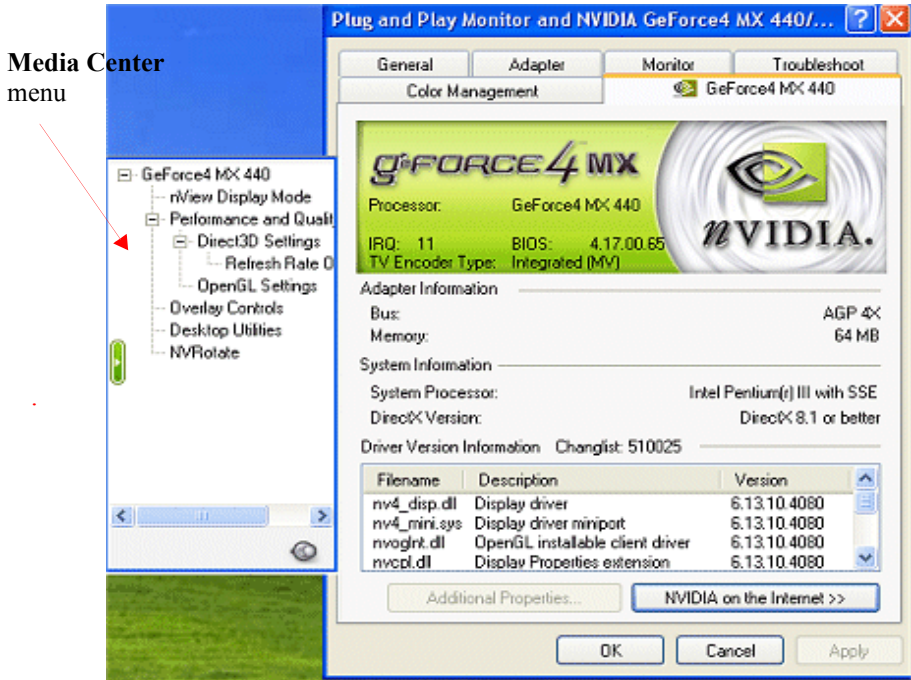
Media Center
menu

GeForce4 MX 440
nView Display Mode
Performance and Qualit
Direct3D Settings
Refresh Rate O
OpenGL Settings
Overlay Controls
Desktop Utilities
NVRotate

Plug and Play Monitor and NVIDIA GeForce4 MX 440/...

General | Adapter | Monitor | Troubleshoot
Color Management | GeForce4 MX 440

GeFORCE4 MX
Processor: GeForce4 MX 440
IRQ: 11 BIOS: 4.17.00.65
TV Encoder Type: Integrated (MV)
NVIDIA.

Adapter Information
Bus: AGP 4X
Memory: 64 MB

System Information
System Processor: Intel Pentium(r) III with SSE
DirectX Version: DirectX 8.1 or better

Driver Version Information Changlist: 510025

| Filename | Description | Version |
|---|---|---|
| nv4_disp.dll | Display driver | 6.13.10.4080 |
| nv4_mini.sys | Display driver miniport | 6.13.10.4080 |
| nvoglnt.dll | OpenGL installable client driver | 6.13.10.4080 |
| nvcpl.dll | Display Properties extension | 6.13.10.4080 |

Additional Properties...
NVIDIA on the Internet >>

OK Cancel Apply